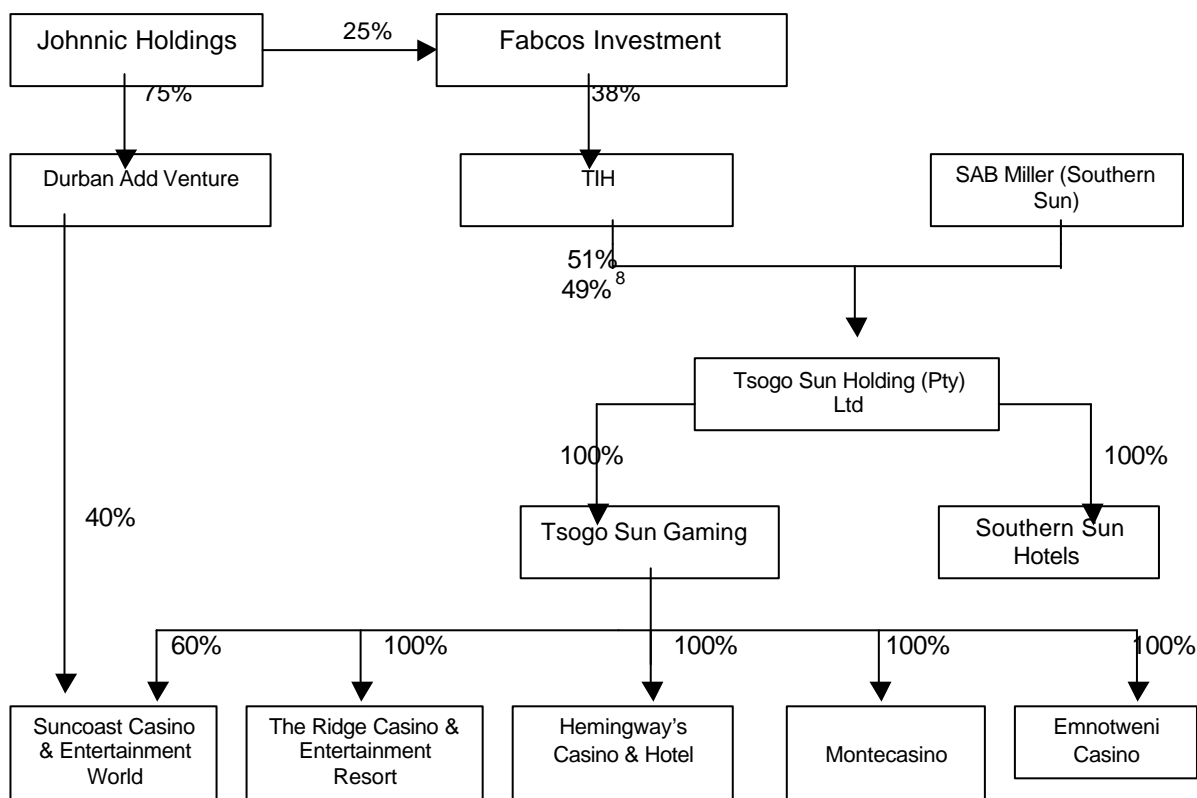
Johnnic Holdings

25%

Fabcos Investment

75%

38%

Durban Add Venture

TIH

SAB Miller (Southern Sun)

51%

49% $^{8}$

Tsogo Sun Holding (Pty) Ltd

100%

100%

40%

Tsogo Sun Gaming

Southern Sun Hotels

60%

100%

100%

100%

100%

Suncoast Casino & Entertainment World

The Ridge Casino & Entertainment Resort

Hemingway's Casino & Hotel

Montecasino

Emnotweni Casino